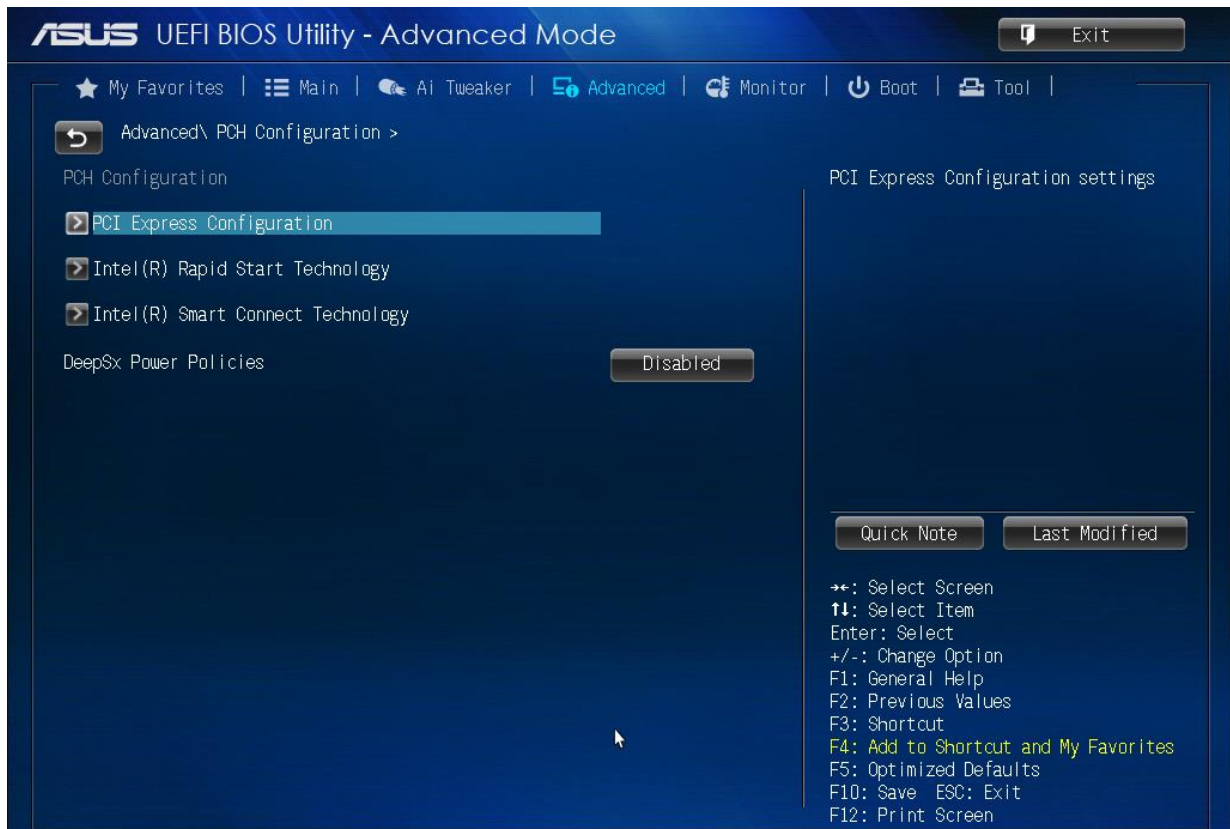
ASUS UEFI BIOS Utility - Advanced Mode

Exit

My Favorites | Main | Ai Tweaker | Advanced | Monitor | Boot | Tool |

Advanced\ PCH Configuration >

PCH Configuration

PCI Express Configuration

Intel(R) Rapid Start Technology

Intel(R) Smart Connect Technology

DeepSx Power Policies

Disabled

PCI Express Configuration settings

Quick Note

Last Modified

→←: Select Screen
↑↓: Select Item
Enter: Select
+/-: Change Option
F1: General Help
F2: Previous Values
F3: Shortcut
F4: Add to Shortcut and My Favorites
F5: Optimized Defaults
F10: Save ESC: Exit
F12: Print Screen